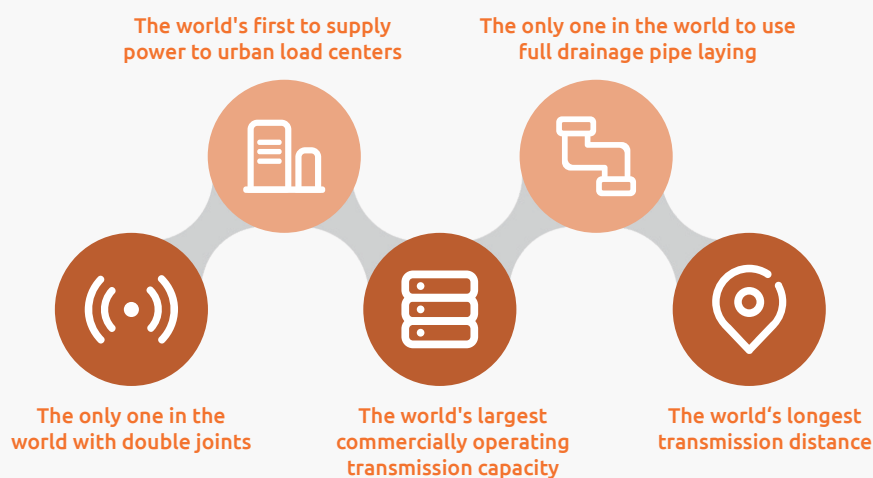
The world's first to supply power to urban load centers

The only one in the world to use full drainage pipe laying

The only one in the world with double joints

The world's largest commercially operating transmission capacity

The world’s longest transmission distance